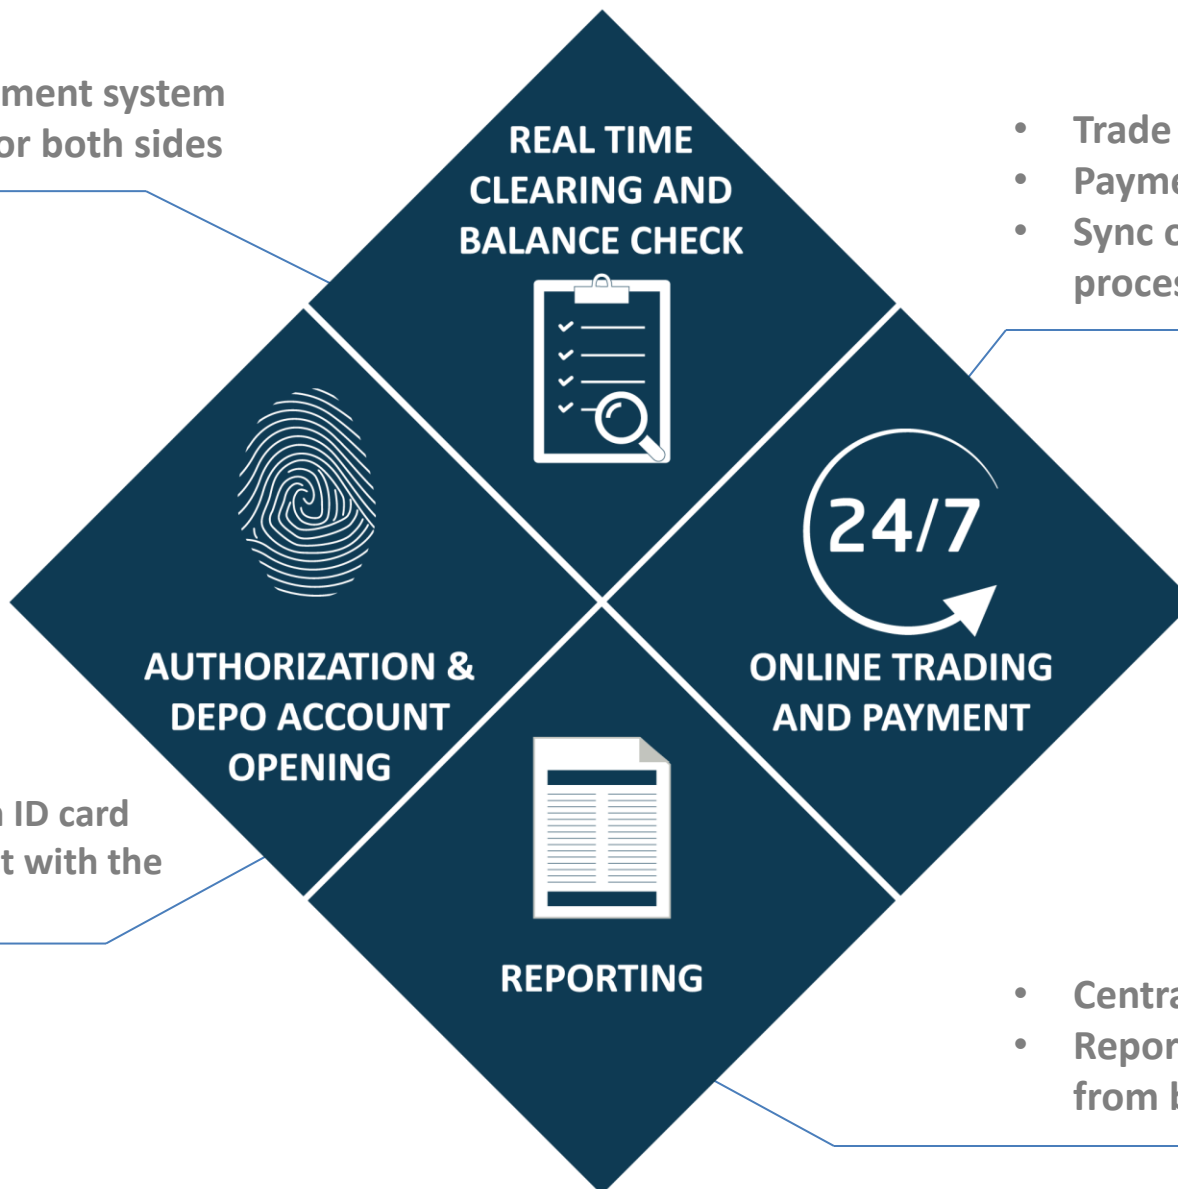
ment system
or both sides

REAL TIME CLEARING AND BALANCE CHECK

• Trade
• Payme
• Sync c
proces

24/7

ONLINE TRADING AND PAYMENT

AUTHORIZATION & DEPO ACCOUNT OPENING

ID card
t with the

REPORTING

• Centra
• Repor
from b